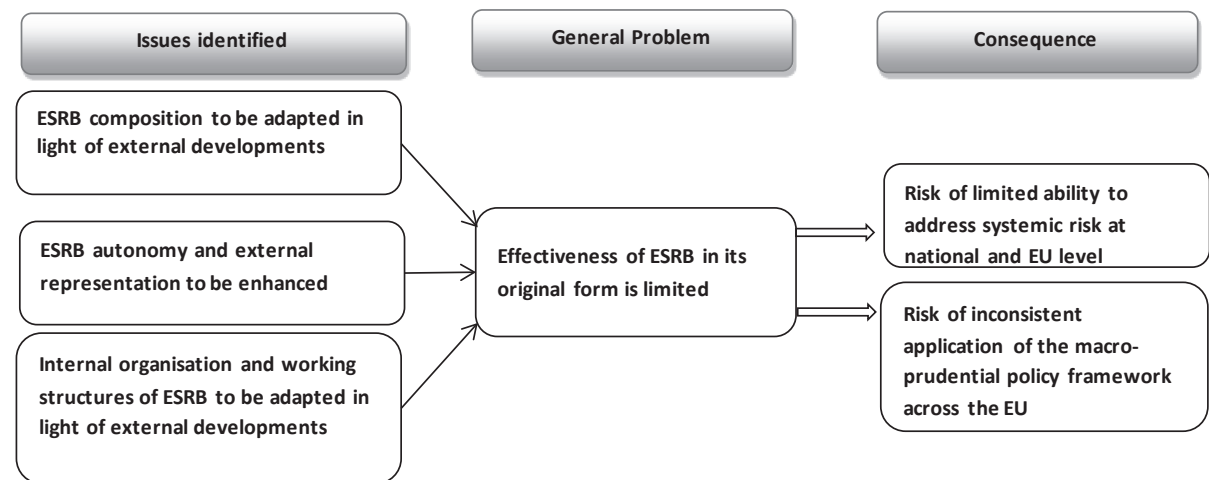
Issues identified

General Problem

Consequence

ESRB composition to be adapted in light of external developments

ESRB autonomy and external representation to be enhanced

Internal organisation and working structures of ESRB to be adapted in light of external developments

Effectiveness of ESRB in its original form is limited

Risk of limited ability to address systemic risk at national and EU level

Risk of inconsistent application of the macroprudential policy framework across the EU